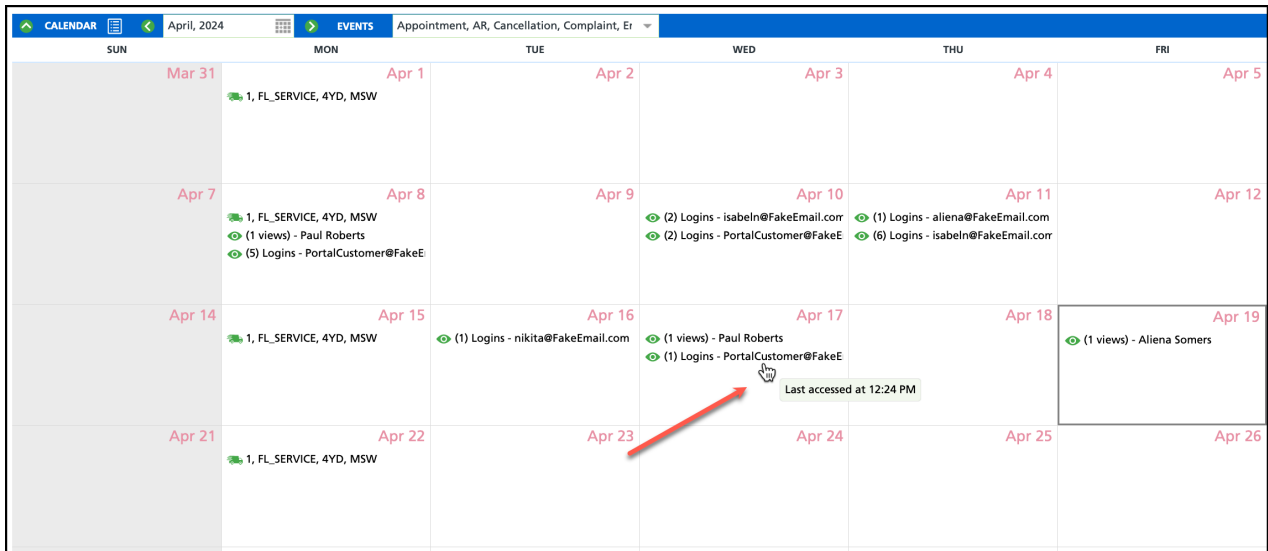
CALENDAR April, 2024 EVENTS Appointment, AR, Cancellation, Complaint, Er

| SUN | MON | TUE | WED | THU | FRI |
|---|---|---|---|---|---|
| Mar 31 | Apr 1<br>1, FL_SERVICE, 4YD, MSW | Apr 2 | Apr 3 | Apr 4 | Apr 5 |
| Apr 7 | Apr 8<br>1, FL_SERVICE, 4YD, MSW<br>(1 views) - Paul Roberts<br>(5) Logins - PortalCustomer@FakeE | Apr 9 | Apr 10<br>(2) Logins - isabeln@FakeEmail.com<br>(2) Logins - PortalCustomer@FakeE | Apr 11<br>(1) Logins - aliena@FakeEmail.com<br>(6) Logins - isabeln@FakeEmail.com | Apr 12 |
| Apr 14 | Apr 15<br>1, FL_SERVICE, 4YD, MSW | Apr 16<br>(1) Logins - nikita@FakeEmail.com | Apr 17<br>(1 views) - Paul Roberts<br>(1) Logins - PortalCustomer@FakeE<br>Last accessed at 12:24 PM | Apr 18 | Apr 19<br>(1 views) - Aliena Somers |
| Apr 21 | Apr 22<br>1, FL_SERVICE, 4YD, MSW | Apr 23 | Apr 24 | Apr 25 | Apr 26 |